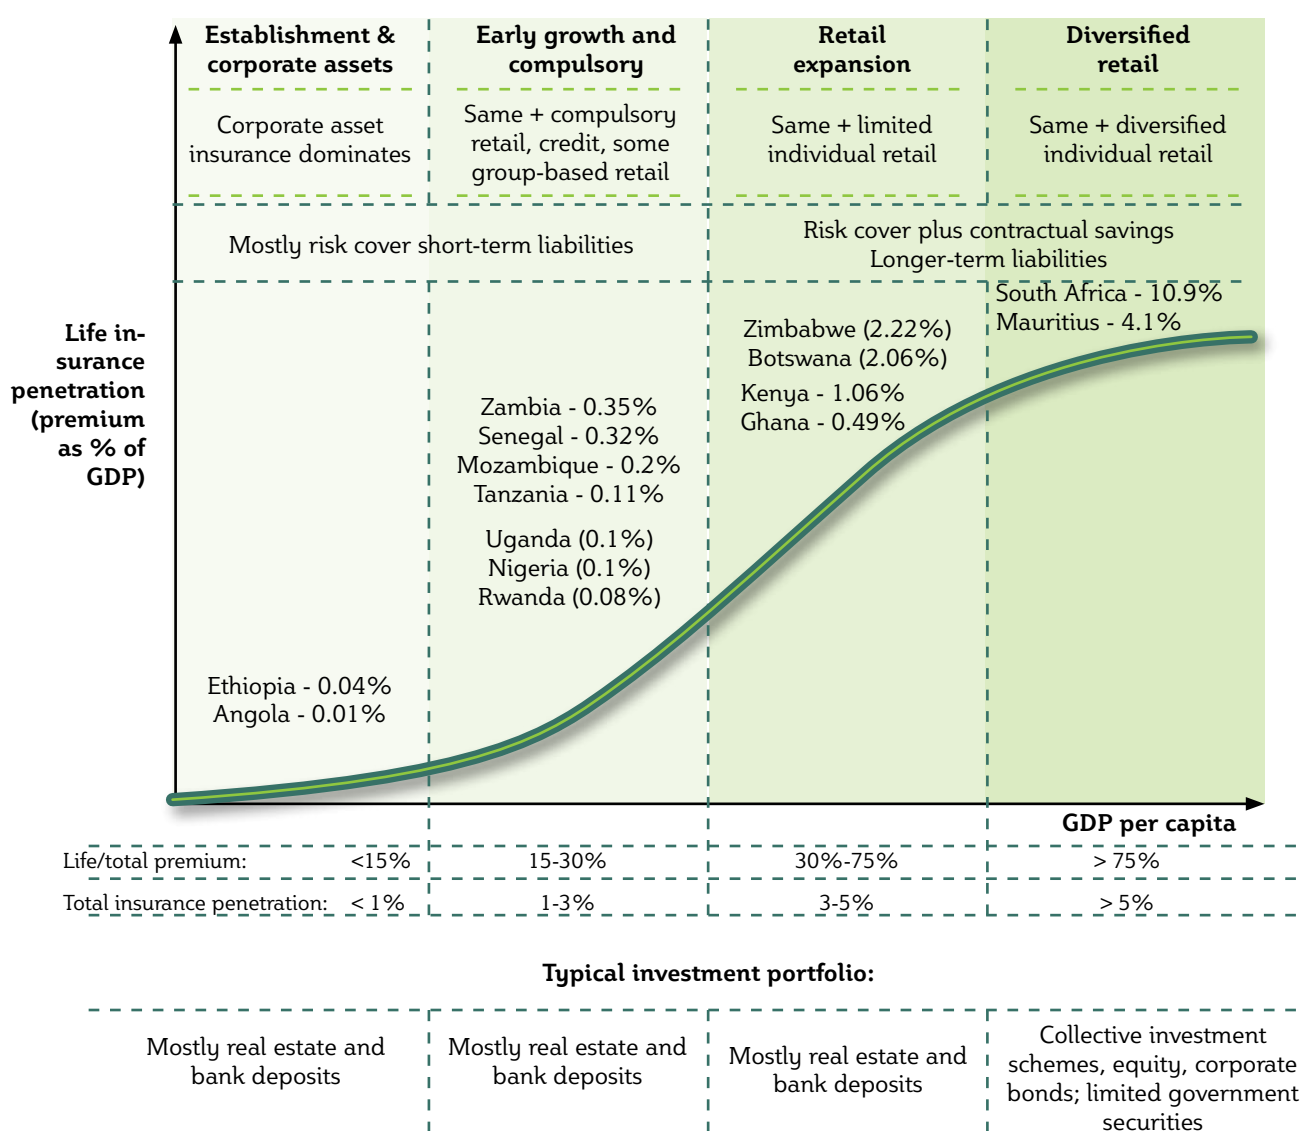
Establishment & corporate assets

Early growth and compulsory

Retail expansion

Diversified retail

Corporate asset insurance dominates

Same + compulsory retail, credit, some group-based retail

Same + limited individual retail

Same + diversified individual retail

Mostly risk cover short-term liabilities

Risk cover plus contractual savings
Longer-term liabilities

Life insurance penetration (premium as % of GDP)

South Africa - 10.9%
Mauritius - 4.1%

Zimbabwe (2.22%)
Botswana (2.06%)

Kenya - 1.06%
Ghana - 0.49%

Zambia - 0.35%
Senegal - 0.32%
Mozambique - 0.2%
Tanzania - 0.11%

Uganda (0.1%)
Nigeria (0.1%)
Rwanda (0.08%)

Ethiopia - 0.04%
Angola - 0.01%

GDP per capita

| Life/total premium: | <15% | 15-30% | 30%-75% | > 75% |
|---|---|---|---|---|
| Total insurance penetration: | < 1% | 1-3% | 3-5% | > 5% |

Typical investment portfolio:

| Mostly real estate and bank deposits | Mostly real estate and bank deposits | Mostly real estate and bank deposits | Collective investment schemes, equity, corporate bonds; limited government securities |
|---|---|---|---|